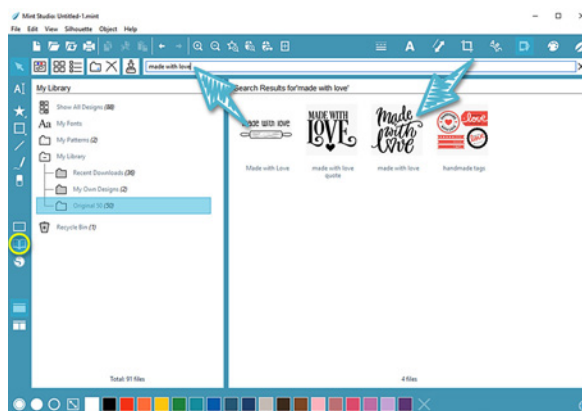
Mint Studio: Untitled-1.mint

File Edit View Silhouette Object Help

made with love

My Library

Show All Designs (98)

My Fonts

My Patterns (2)

My Library

Recent Downloads (36)

My Own Designs (2)

Original 50 (50)

Recycle Bin (1)

Total: 91 files

Search Results for'made with love'

made with love

MADE WITH LOVE

Made with Love

Made with Love

made with love quote

made with love

handmade tags

4 files